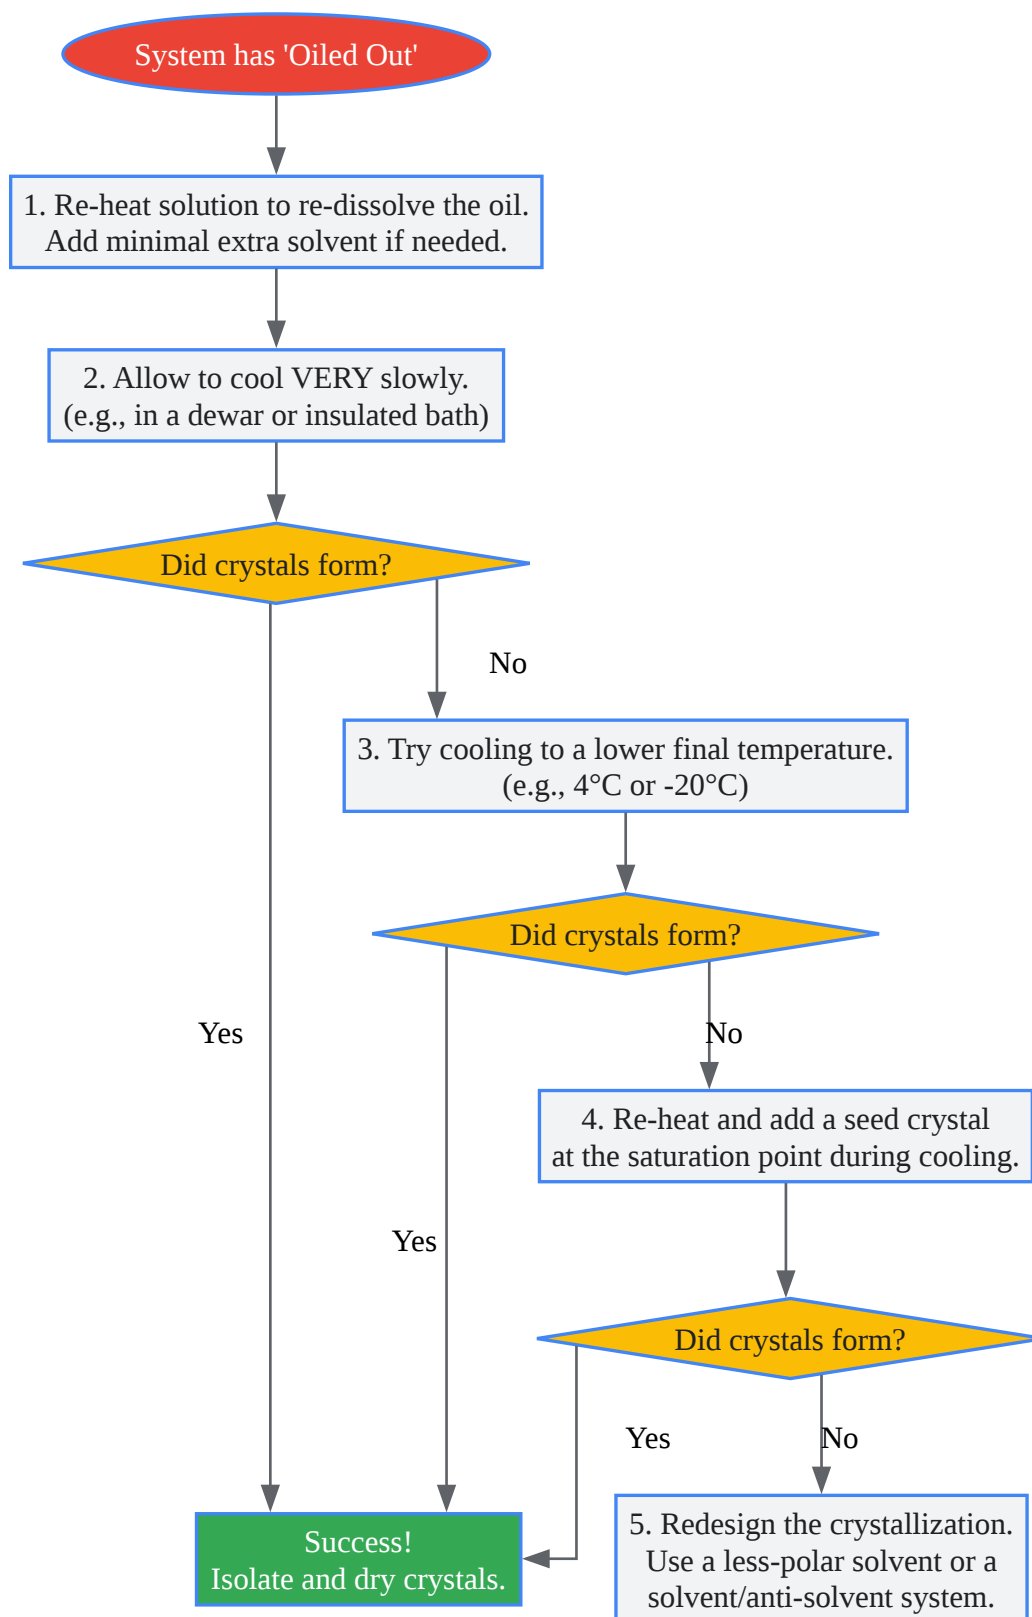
System has 'Oiled Out'

1. Re-heat solution to re-dissolve the oil.
Add minimal extra solvent if needed.

2. Allow to cool VERY slowly.
(e.g., in a dewar or insulated bath)

Did crystals form?

No

3. Try cooling to a lower final temperature.
(e.g., 4°C or -20°C)

Did crystals form?

Yes

No

4. Re-heat and add a seed crystal
at the saturation point during cooling.

Yes

Did crystals form?

Yes

No

Success!
Isolate and dry crystals.

5. Redesign the crystallization.
Use a less-polar solvent or a
solvent/anti-solvent system.